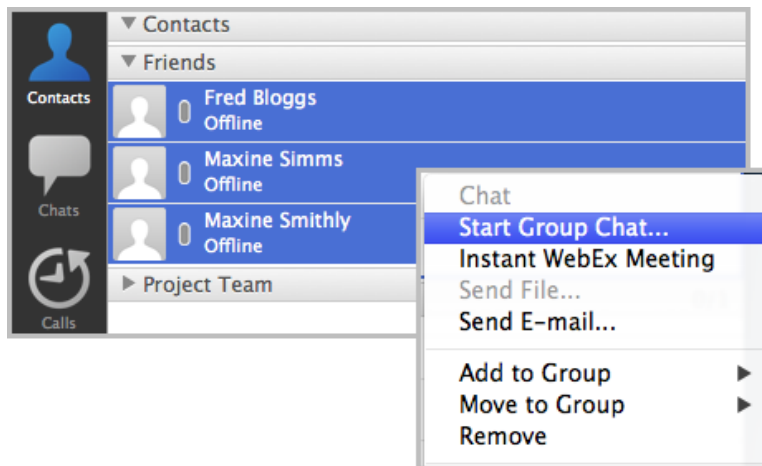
Contacts

Chats

Calls

▼ Contacts

▼ Friends

Fred Bloggs
Offline

Maxine Simms
Offline

Maxine Smithly
Offline

▶ Project Team

Chat
Start Group Chat...
Instant WebEx Meeting
Send File...
Send E-mail...

Add to Group ▶
Move to Group ▶
Remove